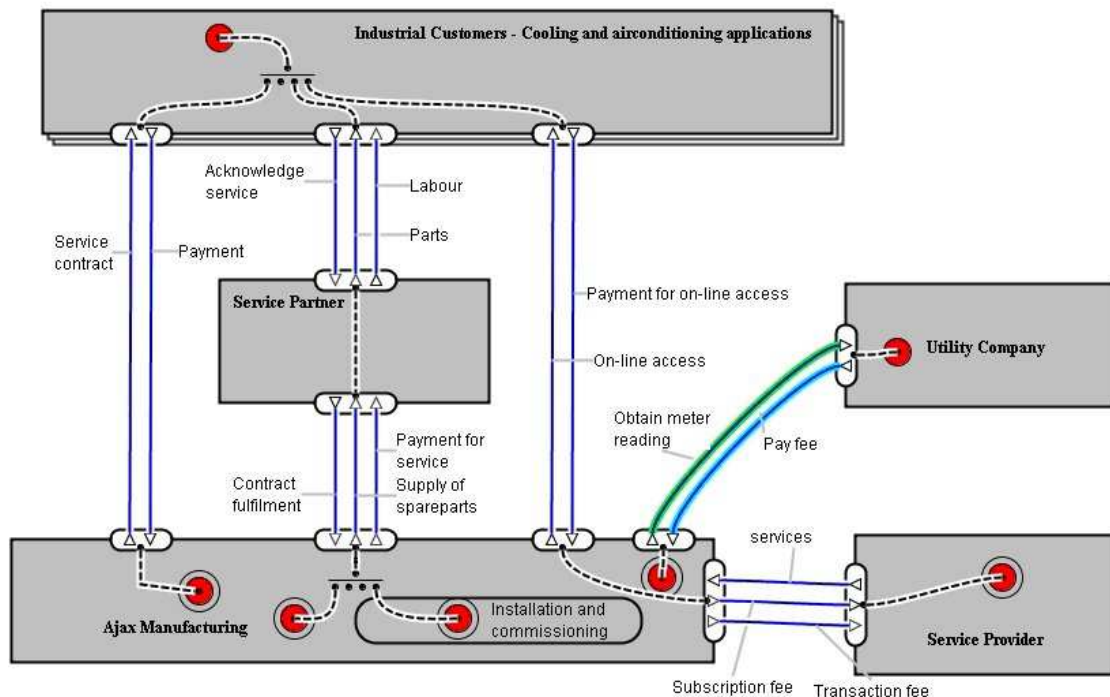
Industrial Customers - Cooling and airconditioning applications

Acknowledge service

Labour

Service contract

Payment

Parts

Service Partner

Payment for on-line access

Utility Company

On-line access

Obtain meter reading

Pay fee

Payment for service

Contract fulfilment

Supply of spareparts

services

Ajax Manufacturing

Installation and commissioning

Service Provider

Subscription fee

Transaction fee